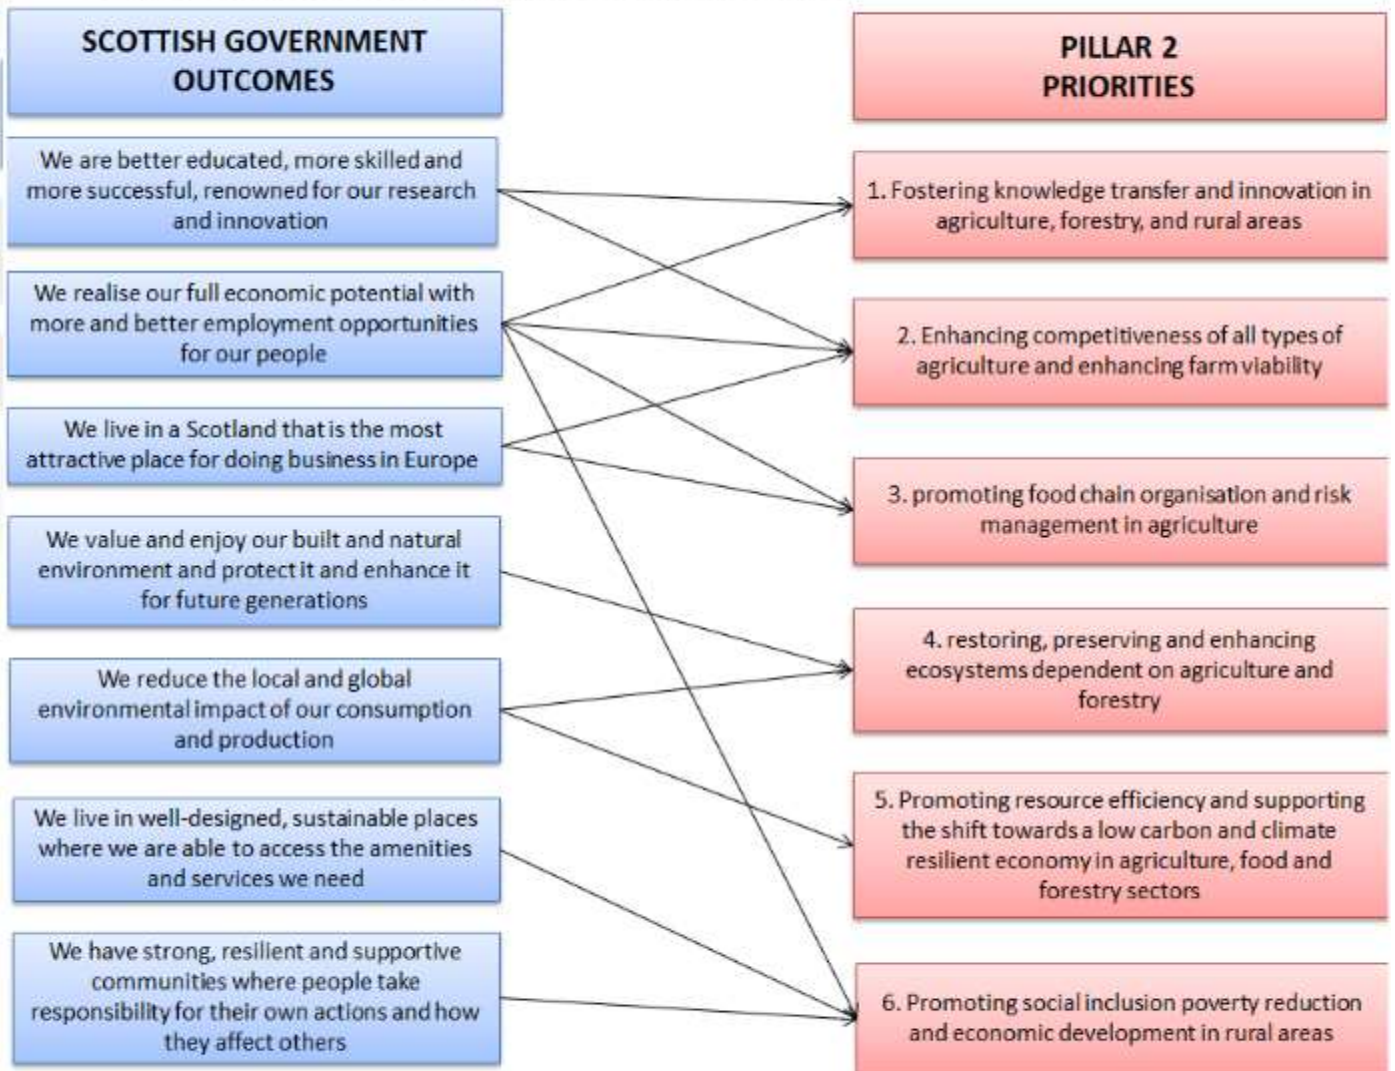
SCOTTISH GOVERNMENT OUTCOMES

We are better educated, more skilled and more successful, renowned for our research and innovation

We realise our full economic potential with more and better employment opportunities for our people

We live in a Scotland that is the most attractive place for doing business in Europe

We value and enjoy our built and natural environment and protect it and enhance it for future generations

We reduce the local and global environmental impact of our consumption and production

We live in well-designed, sustainable places where we are able to access the amenities and services we need

We have strong, resilient and supportive communities where people take responsibility for their own actions and how they affect others

PILLAR 2 PRIORITIES

1. Fostering knowledge transfer and innovation in agriculture, forestry, and rural areas

2. Enhancing competitiveness of all types of agriculture and enhancing farm viability

3. promoting food chain organisation and risk management in agriculture

4. restoring, preserving and enhancing ecosystems dependent on agriculture and forestry

5. Promoting resource efficiency and supporting the shift towards a low carbon and climate resilient economy in agriculture, food and forestry sectors

6. Promoting social inclusion poverty reduction and economic development in rural areas